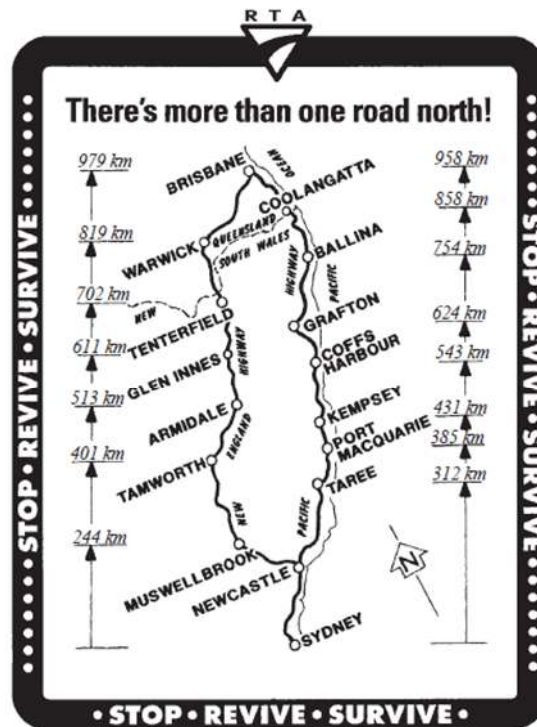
R T A

There's more than one road north!

979 km
819 km
702 km
611 km
513 km
401 km
244 km

BRISBANE
OCEAN
COOLANGATTA
QUEENSLAND
WARWICK
SOUTH WALES
BALLINA
NEW
HIGHWAY
PACIFIC
GRAFTON
TENTERFIELD
COFFS HARBOUR
GLEN INNES
HIGHWAY
KEMPSEY
ARMIDALE
ENGLAND
PORT MACQUARIE
TAMWORTH
TAREE
NEW
PACIFIC
N
MUSWELLBROOK
NEWCASTLE
SYDNEY

958 km
858 km
754 km
624 km
543 km
431 km
385 km
312 km

• STOP • REVIVE • SURVIVE •

• STOP • REVIVE • SURVIVE •

• STOP • REVIVE • SURVIVE •